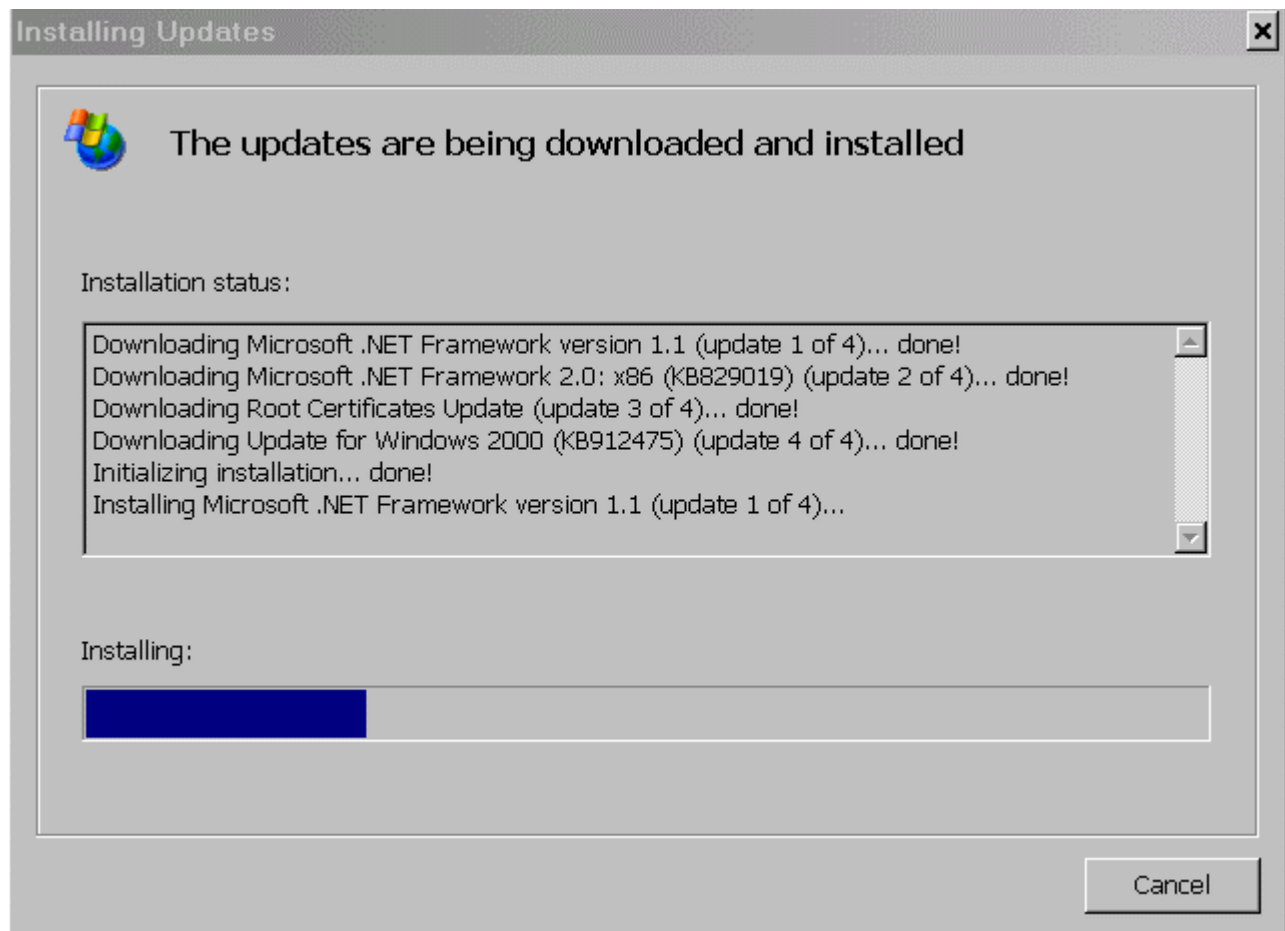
Installing Updates

The updates are being downloaded and installed

Installation status:

Downloading Microsoft .NET Framework version 1.1 (update 1 of 4)... done!
Downloading Microsoft .NET Framework 2.0: x86 (KB829019) (update 2 of 4)... done!
Downloading Root Certificates Update (update 3 of 4)... done!
Downloading Update for Windows 2000 (KB912475) (update 4 of 4)... done!
Initializing installation... done!
Installing Microsoft .NET Framework version 1.1 (update 1 of 4)...

Installing:

Cancel